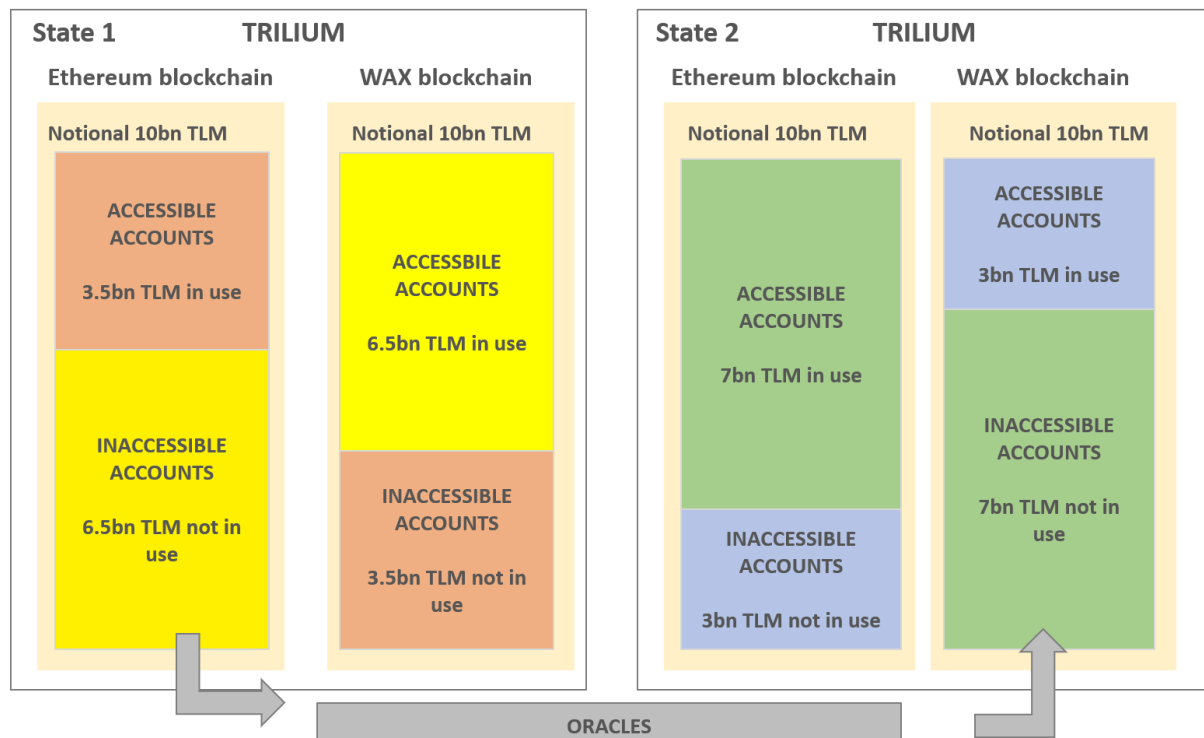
State 1 TRILIUM

Ethereum blockchain

Notional 10bn TLM

ACCESSIBLE ACCOUNTS

3.5bn TLM in use

INACCESSIBLE ACCOUNTS

6.5bn TLM not in use

WAX blockchain

Notional 10bn TLM

ACCESSBILE ACCOUNTS

6.5bn TLM in use

INACCESSIBLE ACCOUNTS

3.5bn TLM not in use

State 2 TRILIUM

Ethereum blockchain

Notional 10bn TLM

ACCESSIBLE ACCOUNTS

7bn TLM in use

INACCESSIBLE ACCOUNTS

3bn TLM not in use

WAX blockchain

Notional 10bn TLM

ACCESSIBLE ACCOUNTS

3bn TLM in use

INACCESSIBLE ACCOUNTS

7bn TLM not in use

ORACLES